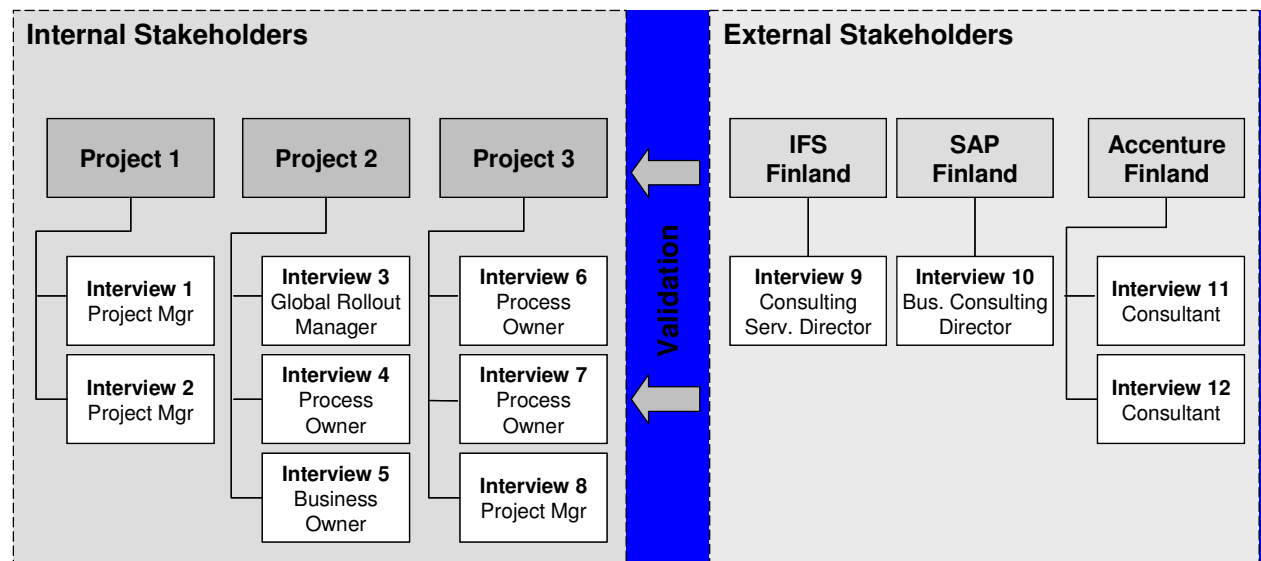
Internal Stakeholders

Project 1

Interview 1
Project Mgr

Interview 2
Project Mgr

Project 2

Interview 3
Global Rollout Manager

Interview 4
Process Owner

Interview 5
Business Owner

Project 3

Interview 6
Process Owner

Interview 7
Process Owner

Interview 8
Project Mgr

Validation

External Stakeholders

IFS Finland

Interview 9
Consulting Serv. Director

SAP Finland

Interview 10
Bus. Consulting Director

Accenture Finland

Interview 11
Consultant

Interview 12
Consultant